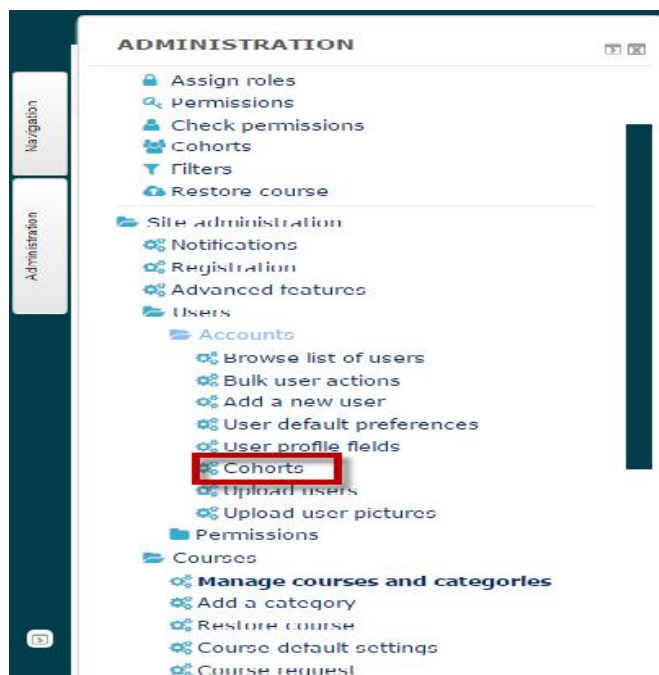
Navigation

Administration

ADMINISTRATION

Assign roles
Permissions
Check permissions
Cohorts
Filters
Restore course

Site administration
Notifications
Registration
Advanced features
Users
Accounts
Browse list of users
Bulk user actions
Add a new user
User default preferences
User profile fields
Cohorts
Upload users
Upload user pictures
Permissions
Courses
Manage courses and categories
Add a category
Restore course
Course default settings
Course request